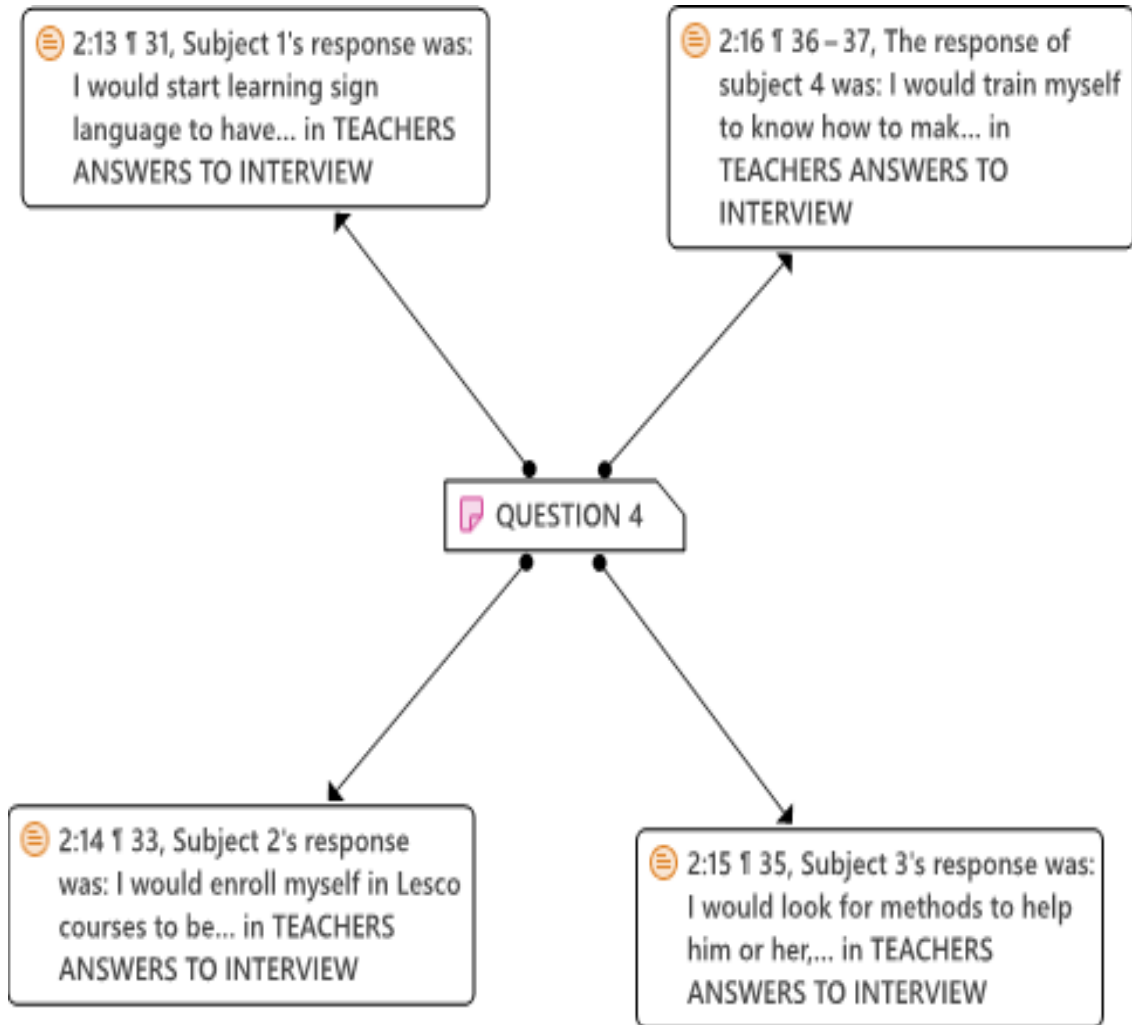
2:13 ¶ 31, Subject 1's response was: I would start learning sign language to have... in TEACHERS ANSWERS TO INTERVIEW

2:16 ¶ 36 – 37, The response of subject 4 was: I would train myself to know how to mak... in TEACHERS ANSWERS TO INTERVIEW

QUESTION 4

2:14 ¶ 33, Subject 2's response was: I would enroll myself in Lesco courses to be... in TEACHERS ANSWERS TO INTERVIEW

2:15 ¶ 35, Subject 3's response was: I would look for methods to help him or her,... in TEACHERS ANSWERS TO INTERVIEW